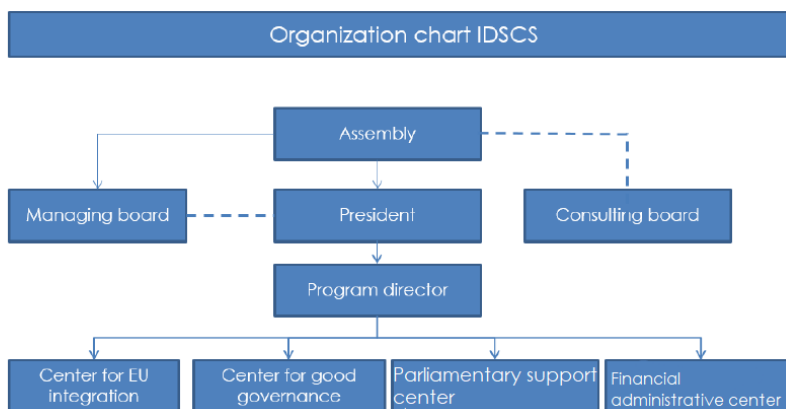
Organization chart IDSCS

Assembly

Managing board

President

Consulting board

Program director

Center for EU integration

Center for good governance

Parliamentary support center

Financial administrative center